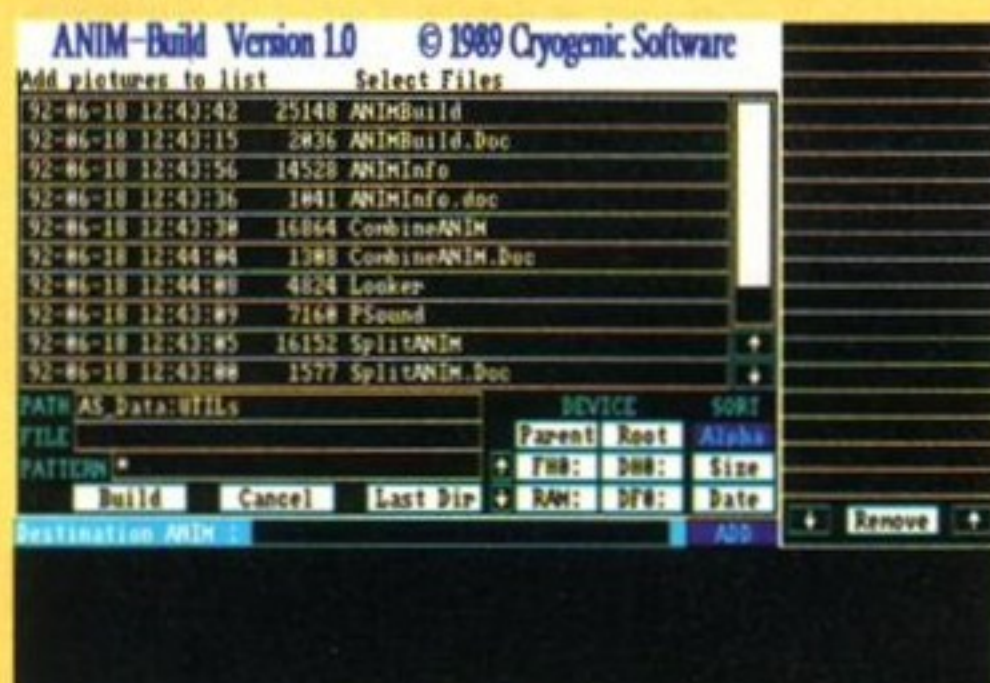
ANIM-Build Version 1.0 © 1989 Cryogenic Software

Add pictures to list

Select Files

92-06-18 12:43:42 25148 ANIMBuild
92-06-18 12:43:15 2036 ANIMBuild.Doc
92-06-18 12:43:56 14528 ANIMInfo
92-06-18 12:43:36 1041 ANIMInfo.doc
92-06-18 12:43:30 16864 CombineANIM
92-06-18 12:44:04 1308 CombineANIM.Doc
92-06-18 12:44:08 4824 Looker
92-06-18 12:43:09 7160 PSound
92-06-18 12:43:05 16152 SplitANIM
92-06-18 12:43:00 1577 SplitANIM.Doc

PATH AS_Data:UTILs
FILE
PATTERN *

Build Cancel Last Dir

DEVICE
Parent Root
FH0: DH0:
RAM: DF0:

SORT
Alpha
Size
Date

Destination ANIM :
ADD

Remove